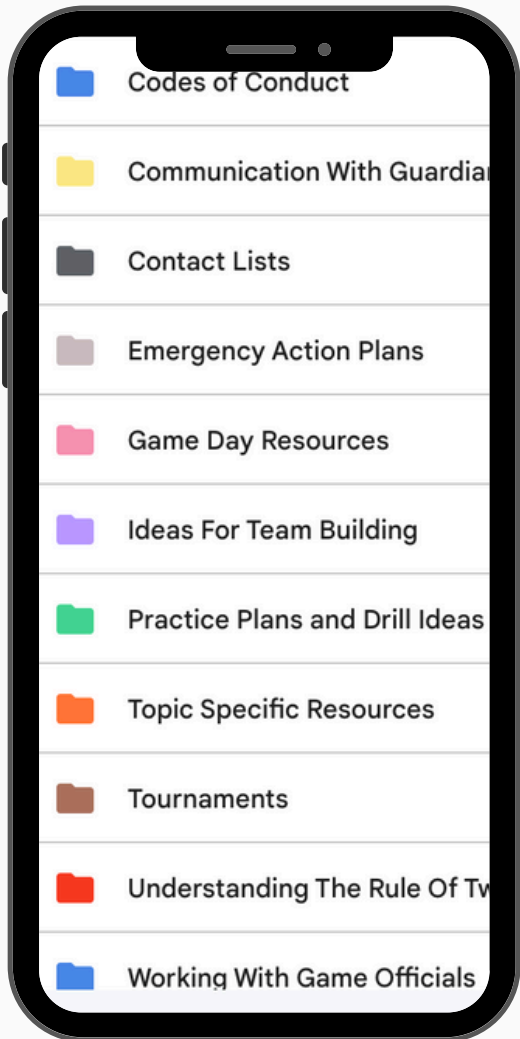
Codes of Conduct

Communication With Guardiar

Contact Lists

Emergency Action Plans

Game Day Resources

Ideas For Team Building

Practice Plans and Drill Ideas

Topic Specific Resources

Tournaments

Understanding The Rule Of Tw

Working With Game Officials